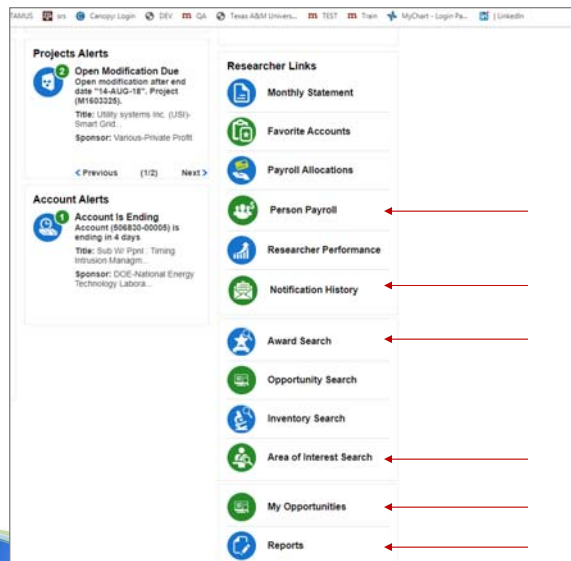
TAMUS srs Canopy: Login DEV QA Texas A&M Univers... TEST Train MyChart - Login Pa... | LinkedIn

Projects Alerts

2

Open Modification Due

Open modification after end date "14-AUG-18", Project (M1603325).

Title: Utility systems Inc. (USI)- Smart Grid...

Sponsor: Various-Private Profit

< Previous (1/2) Next >

Account Alerts

1

Account Is Ending

Account (506830-00005) is ending in 4 days

Title: Sub W/ Ppnt : Timing Intrusion Managm...

Sponsor: DOE-National Energy Technology Labora...

Researcher Links

Monthly Statement

Favorite Accounts

Payroll Allocations

Person Payroll

Researcher Performance

Notification History

Award Search

Opportunity Search

Inventory Search

Area of Interest Search

My Opportunities

Reports